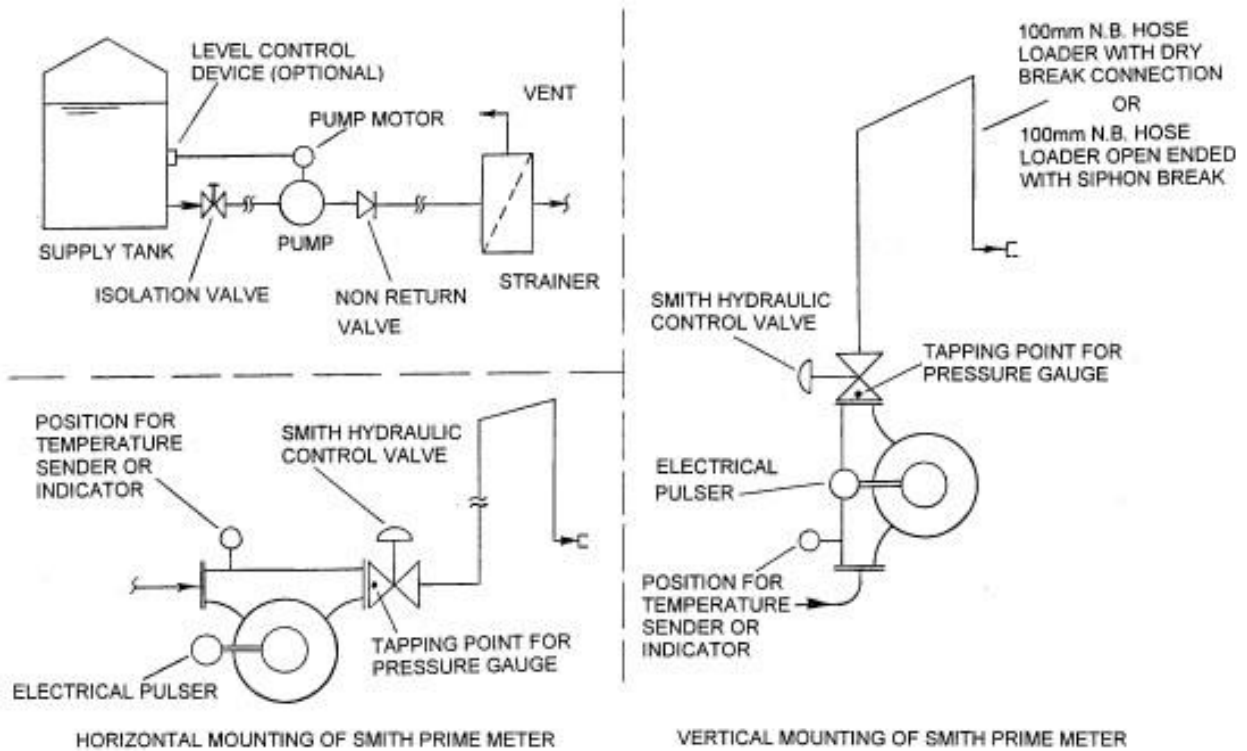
LEVEL CONTROL DEVICE (OPTIONAL)

VENT

PUMP MOTOR

SUPPLY TANK

PUMP

STRAINER

ISOLATION VALVE

NON RETURN VALVE

100mm N.B. HOSE LOADER WITH DRY BREAK CONNECTION

OR

100mm N.B. HOSE LOADER OPEN ENDED WITH SIPHON BREAK

SMITH HYDRAULIC CONTROL VALVE

TAPPING POINT FOR PRESSURE GAUGE

POSITION FOR TEMPERATURE SENDER OR INDICATOR

SMITH HYDRAULIC CONTROL VALVE

ELECTRICAL PULSER

POSITION FOR TEMPERATURE SENDER OR INDICATOR

TAPPING POINT FOR PRESSURE GAUGE

ELECTRICAL PULSER

HORIZONTAL MOUNTING OF SMITH PRIME METER

VERTICAL MOUNTING OF SMITH PRIME METER